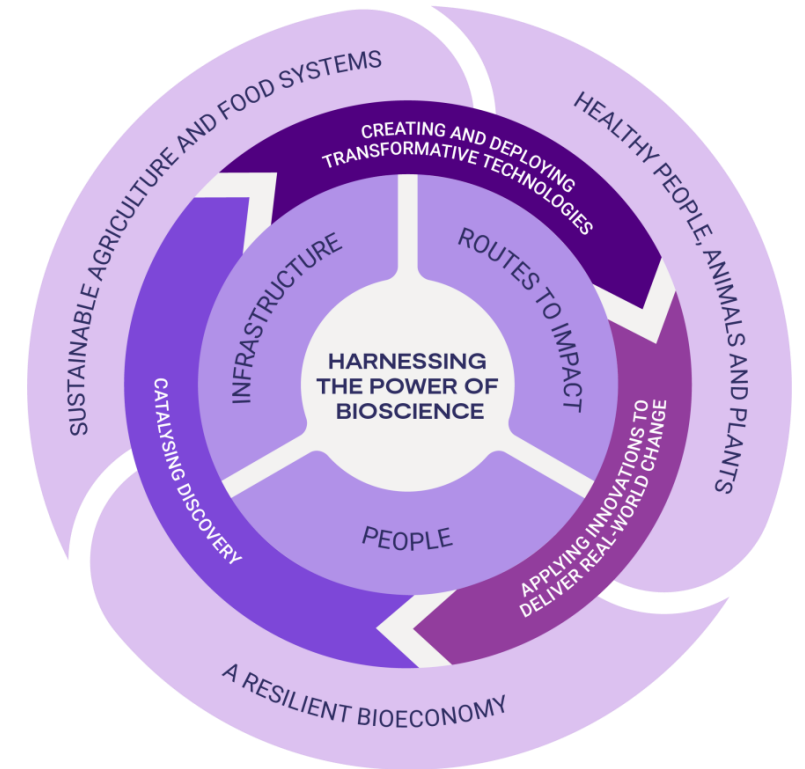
HARNESSING THE POWER OF BIOSCIENCE

INFRASTRUCTURE

ROUTES TO IMPACT

PEOPLE

CREATING AND DEPLOYING TRANSFORMATIVE TECHNOLOGIES

APPLYING INNOVATIONS TO DELIVER REAL-WORLD CHANGE

CATALYSING DISCOVERY

SUSTAINABLE AGRICULTURE AND FOOD SYSTEMS

HEALTHY PEOPLE, ANIMALS AND PLANTS

A RESILIENT BIOECONOMY